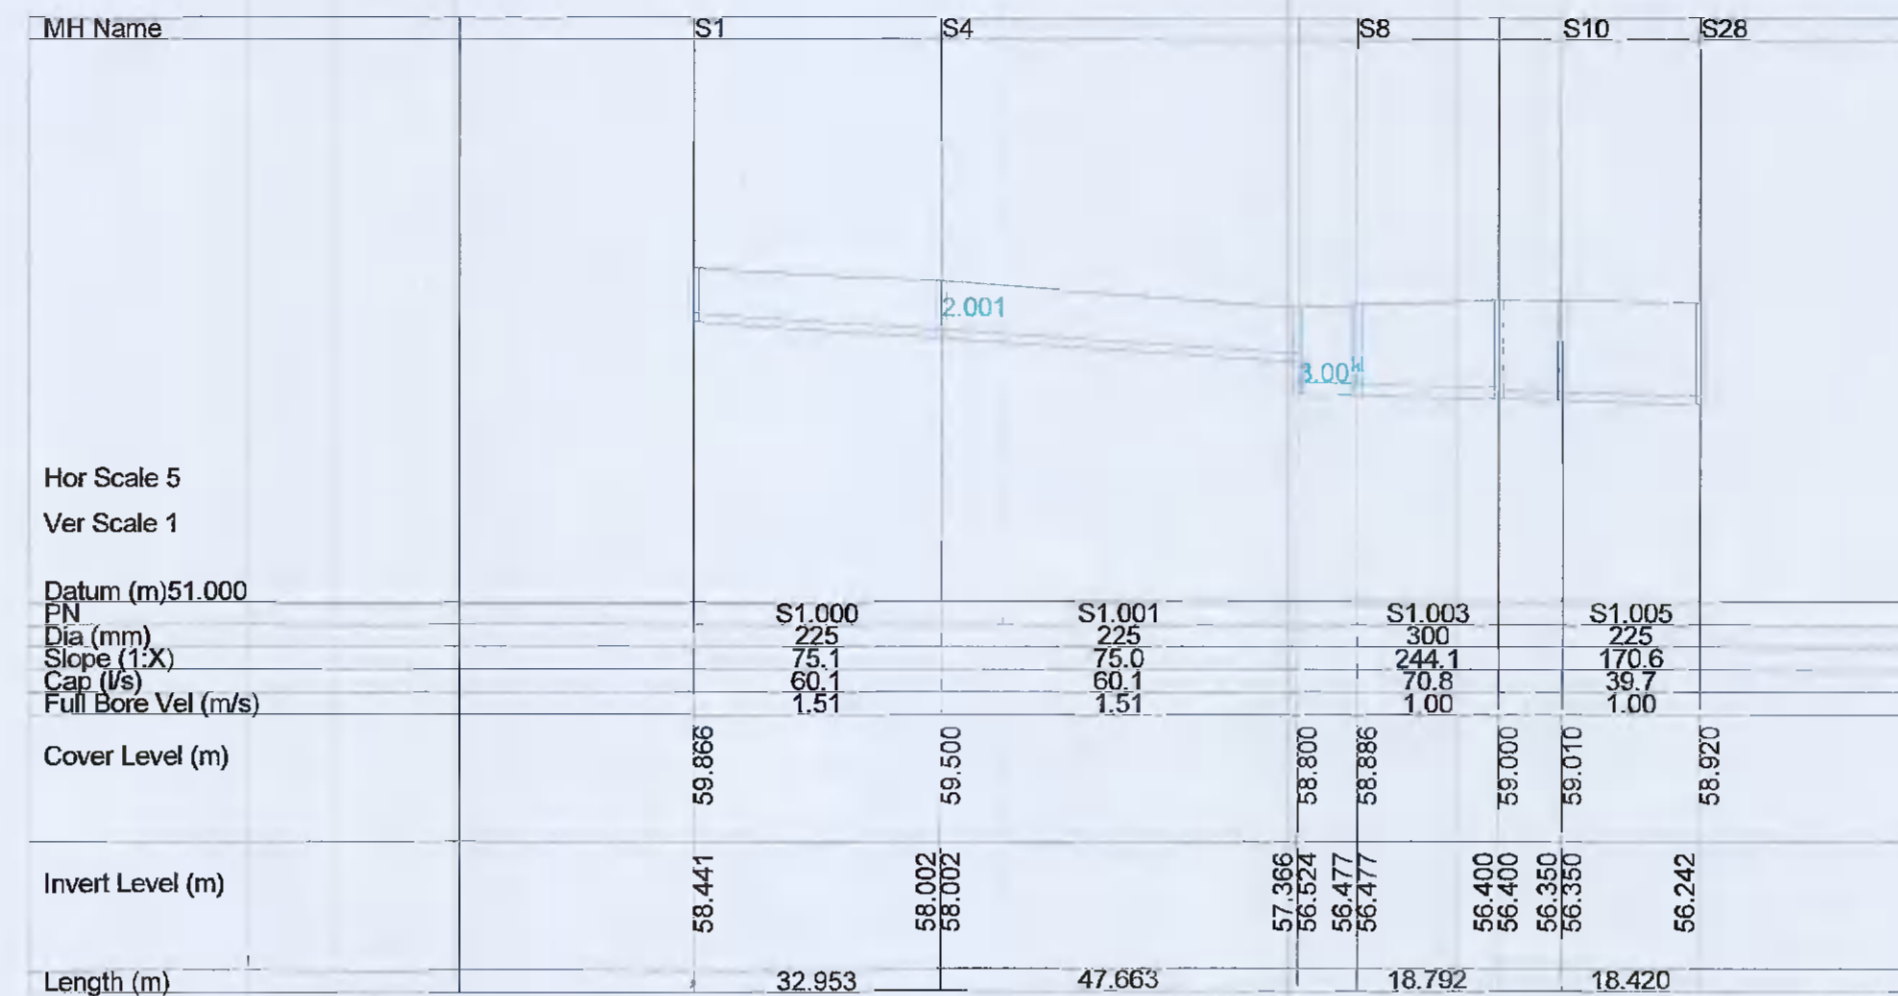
MH Name S1 S4 S8 S10 S28

2.001

3.00

Hor Scale 5

Ver Scale 1

Datum (m)51.000

| | S1 | | S4 | | S8 | | S10 | | S28 |
|---|---|---|---|---|---|---|---|---|---|
| PN | | S1.000 | | S1.001 | | S1.003 | | S1.005 | |
| Dia (mm) | | 225 | | 225 | | 300 | | 225 | |
| Slope (1:X) | | 75.1 | | 75.0 | | 244.1 | | 170.6 | |
| Cap (l/s) | | 60.1 | | 60.1 | | 70.8 | | 39.7 | |
| Full Bore Vel (m/s) | | 1.51 | | 1.51 | | 1.00 | | 1.00 | |

Cover Level (m) 59.866 59.500 58.800 58.886 59.000 59.010 58.920

Invert Level (m) 58.441 58.002 58.002 57.366 56.524 56.477 56.477 56.400 56.400 56.350 56.350 56.242

Length (m) 32.953 47.663 18.792 18.420